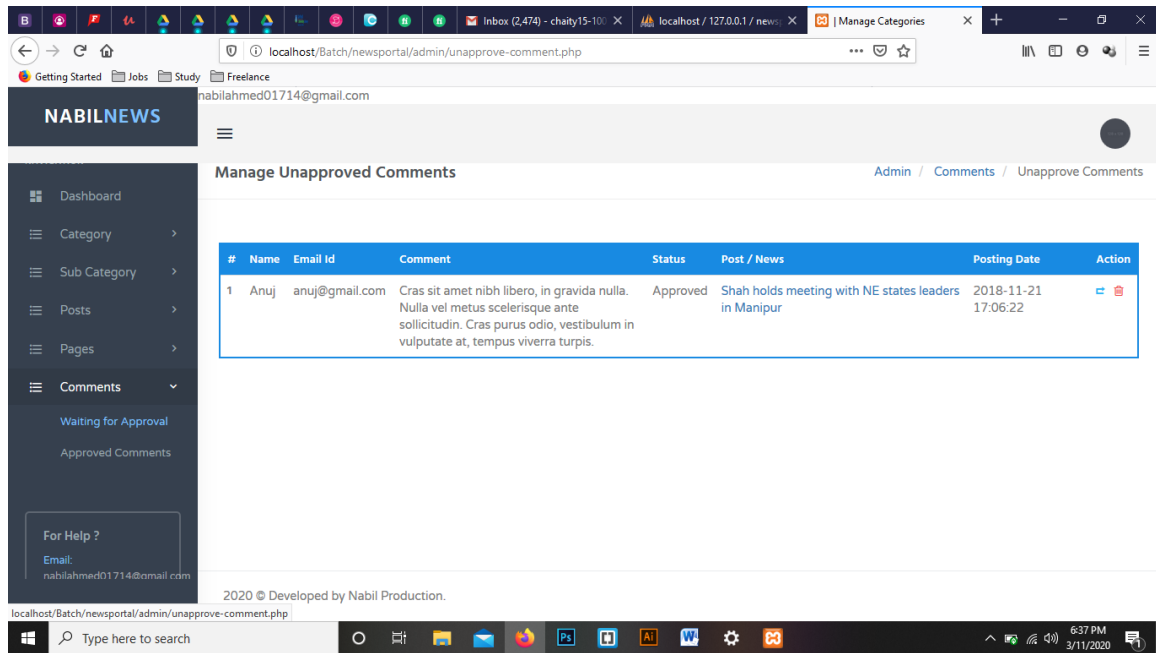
Inbox (2,474) - chaity15-100 | localhost / 127.0.0.1 / news | Manage Categories

localhost/Batch/newsportal/admin/unapprove-comment.php

Getting Started | Jobs | Study | Freelance

nabilahmed01714@gmail.com

NABILNEWS

Manage Unapproved Comments

Admin / Comments / Unapprove Comments

Dashboard
Category
Sub Category
Posts
Pages
Comments
Waiting for Approval
Approved Comments

| # | Name | Email Id | Comment | Status | Post / News | Posting Date | Action |
|---|---|---|---|---|---|---|---|
| 1 | Anuj | anuj@gmail.com | Cras sit amet nibh libero, in gravida nulla. Nulla vel metus scelerisque ante sollicitudin. Cras purus odio, vestibulum in vulputate at, tempus viverra turpis. | Approved | Shah holds meeting with NE states leaders in Manipur | 2018-11-21 17:06:22 | |

For Help ?
Email:
nabilahmed01714@gmail.com

2020 © Developed by Nabil Production.

localhost/Batch/newsportal/admin/unapprove-comment.php

Type here to search

6:37 PM
3/11/2020